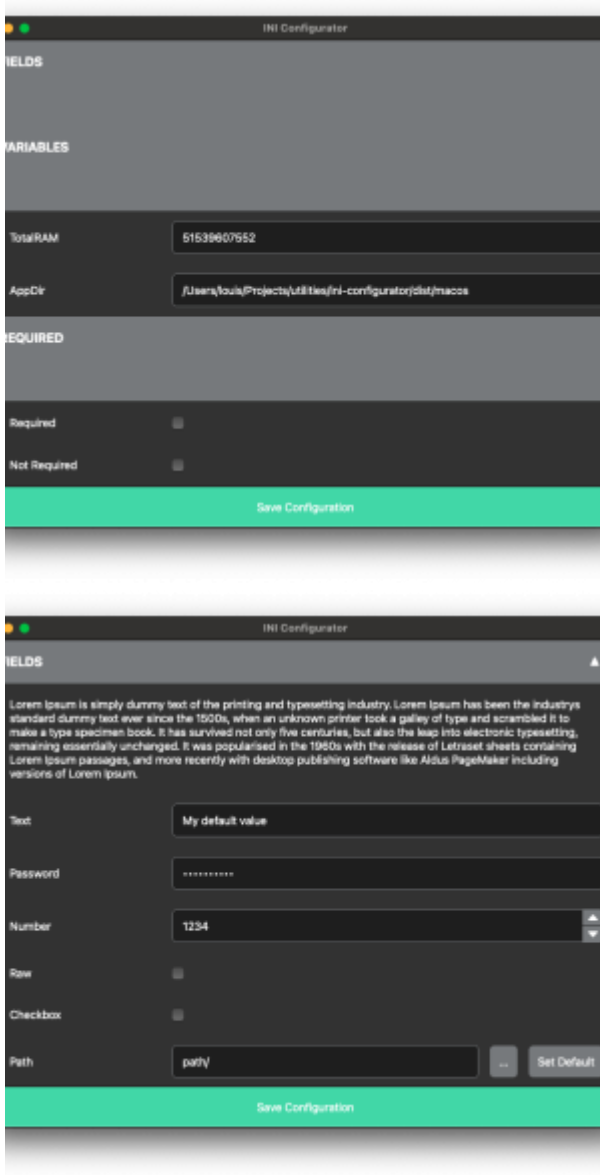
INI Configurator

IELDS

VARIABLES

TotalRAM
51539607552

AppDir
/Users/louis/Projects/utilities/ini-configurator/dist/macos

REQUIRED

Required

Not Required

Save Configuration

INI Configurator

IELDS

Lorem Ipsum is simply dummy text of the printing and typesetting industry. Lorem Ipsum has been the industrys standard dummy text ever since the 1500s, when an unknown printer took a galley of type and scrambled it to make a type specimen book. It has survived not only five centuries, but also the leap into electronic typesetting, remaining essentially unchanged. It was popularised in the 1960s with the release of Letraset sheets containing Lorem Ipsum passages, and more recently with desktop publishing software like Aldus PageMaker including versions of Lorem Ipsum.

Text
My default value

Password
••••••••••

Number
1234

Raw

Checkbox

Path
path/
...
Set Default

Save Configuration